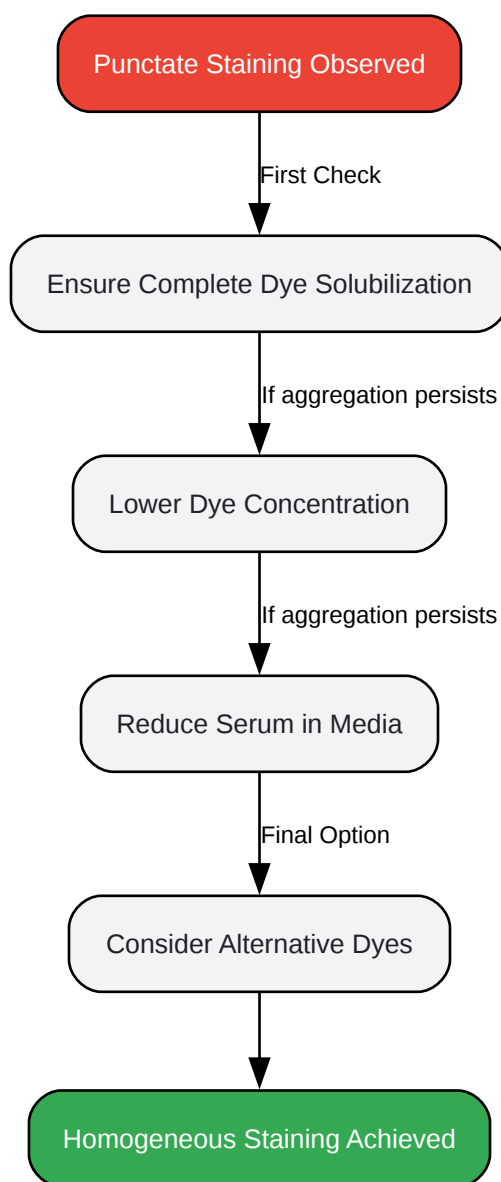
Punctate Staining Observed

First Check

Ensure Complete Dye Solubilization

If aggregation persists

Lower Dye Concentration

If aggregation persists

Reduce Serum in Media

Final Option

Consider Alternative Dyes

Homogeneous Staining Achieved